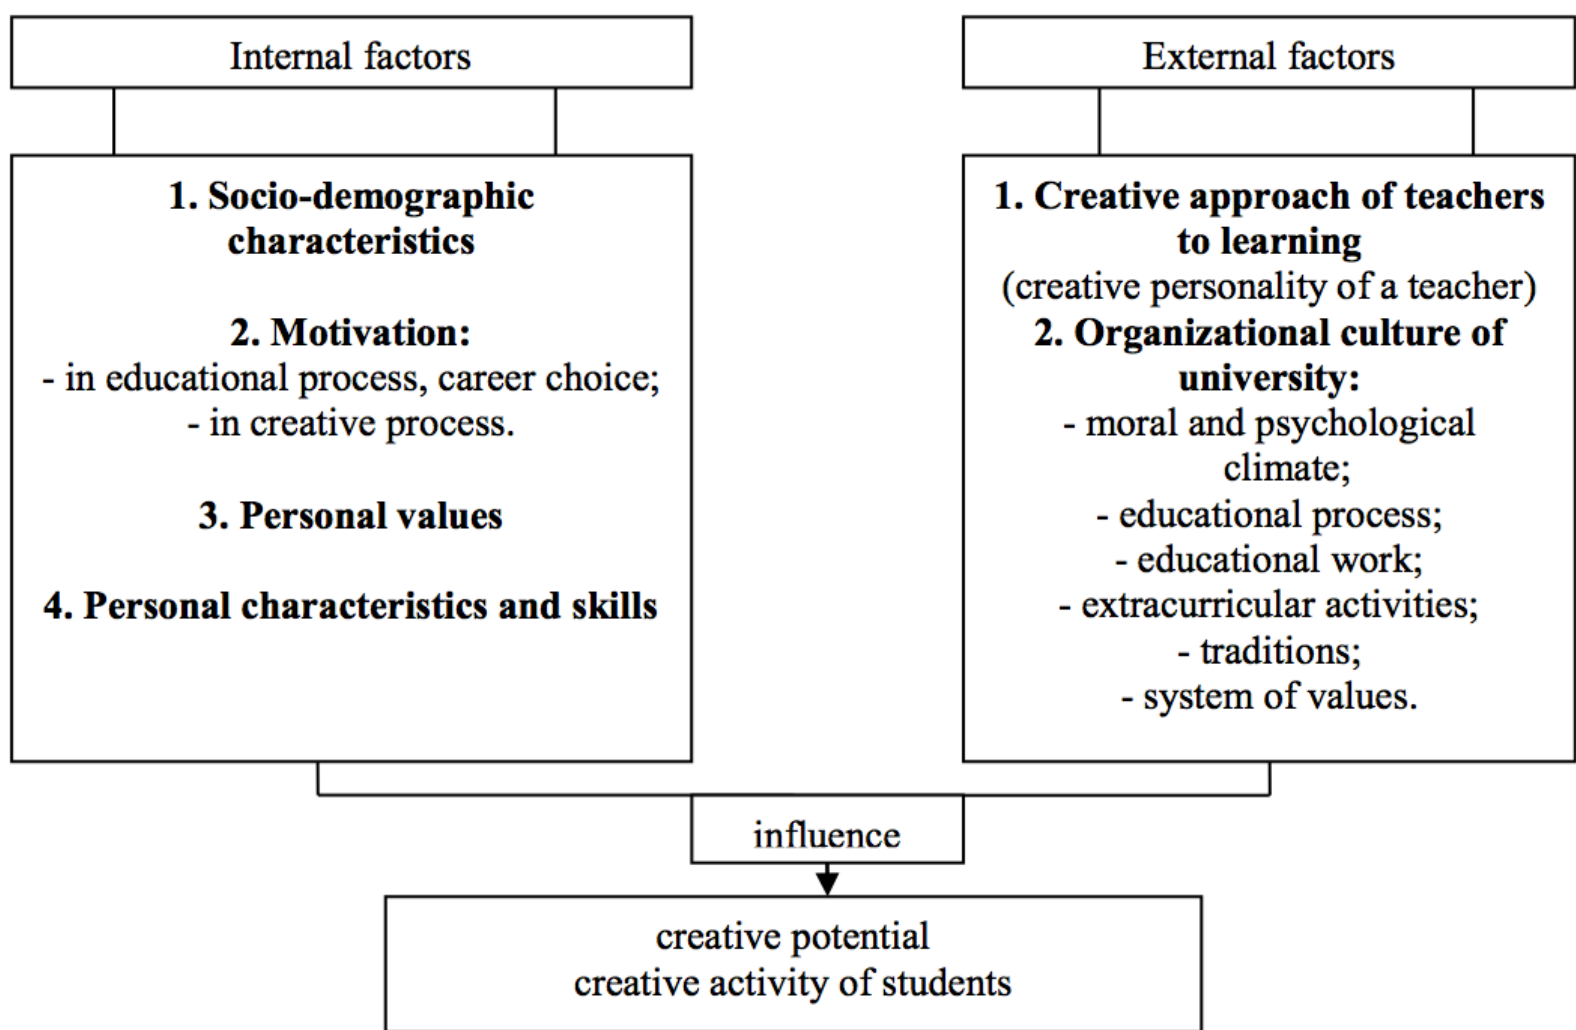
Internal factors

1. Socio-demographic characteristics

2. Motivation:
- in educational process, career choice;
- in creative process.

3. Personal values

4. Personal characteristics and skills

External factors

1. Creative approach of teachers to learning
(creative personality of a teacher)
2. Organizational culture of university:
- moral and psychological climate;
- educational process;
- educational work;
- extracurricular activities;
- traditions;
- system of values.

influence

creative potential
creative activity of students